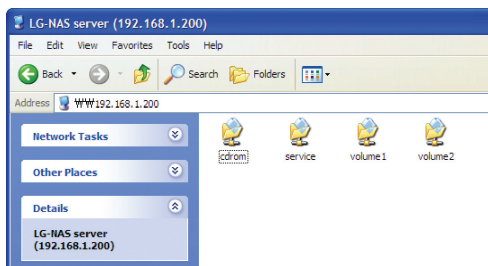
LG-NAS server (192.168.1.200)

File Edit View Favorites Tools Help

Back Search Folders

Address ₩₩192.168.1.200

Network Tasks

Other Places

Details

LG-NAS server (192.168.1.200)

cdrom service volume1 volume2